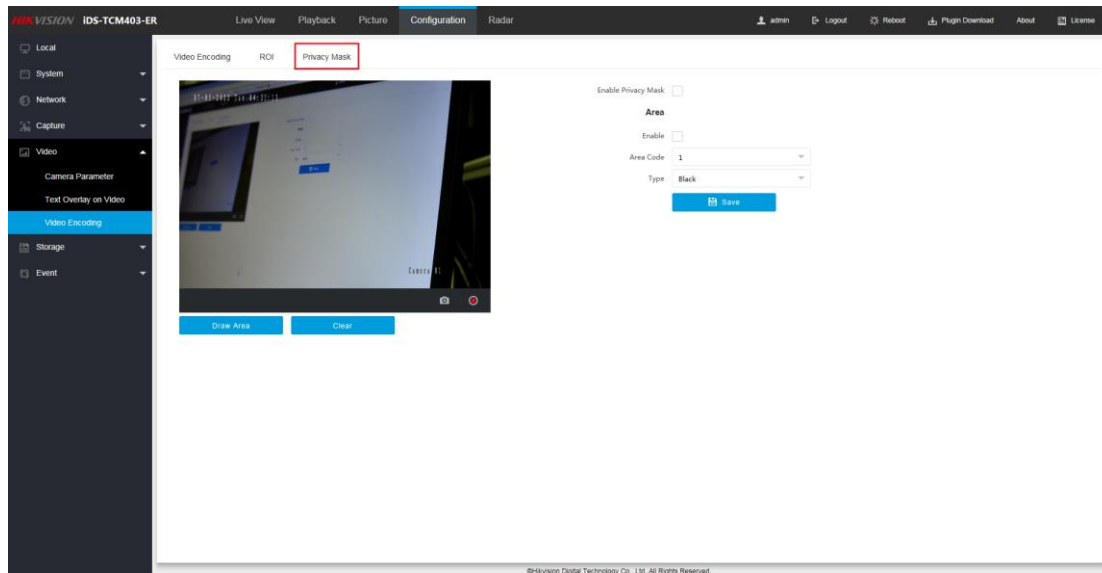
HIKVISION iDS-TCM403-ER

Live View Playback Picture Configuration Radar

admin Logout Reboot Plugin Download About License

Local
System
Network
Capture
Video
Camera Parameter
Text Overlay on Video
Video Encoding
Storage
Event

Video Encoding ROI Privacy Mask

Camera 01

Draw Area Clear

Enable Privacy Mask

Area

Enable

Area Code 1

Type Black

Save

©Hikvision Digital Technology Co., Ltd. All Rights Reserved.